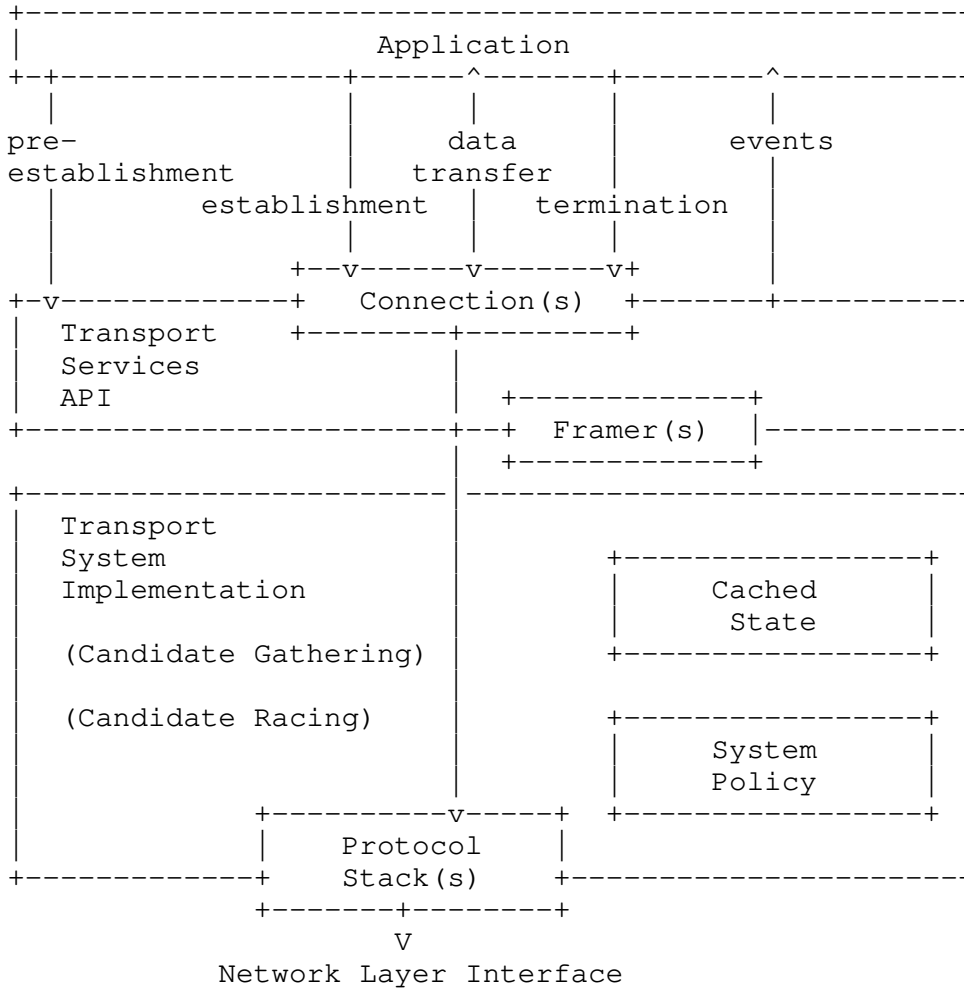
Application

pre-establishment

data transfer

events

establishment

termination

Connection(s)

Transport Services API

Framer(s)

Transport System Implementation

(Candidate Gathering)

(Candidate Racing)

Cached State

System Policy

Protocol Stack(s)

V

Network Layer Interface